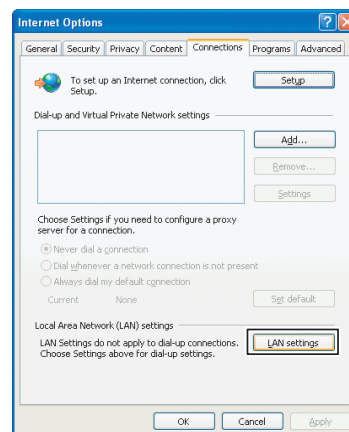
Internet Options

General | Security | Privacy | Content | Connections | Programs | Advanced

To set up an Internet connection, click Setup.

Setup

Dial-up and Virtual Private Network settings

Add...

Remove...

Settings

Choose Settings if you need to configure a proxy server for a connection.

Never dial a connection

Dial whenever a network connection is not present

Always dial my default connection

Current None

Set default

Local Area Network (LAN) settings

LAN Settings do not apply to dial-up connections. Choose Settings above for dial-up settings.

LAN settings

OK Cancel Apply